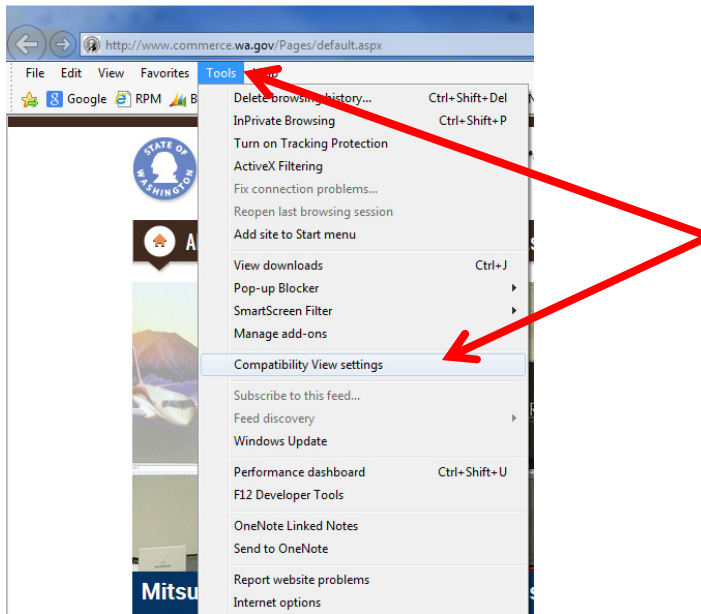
http://www.commerce.wa.gov/Pages/default.aspx

File Edit View Favorites Tools

Google RPM B

STATE OF WASHINGTON

Delete browsing history... Ctrl+Shift+Del
InPrivate Browsing Ctrl+Shift+P
Turn on Tracking Protection
ActiveX Filtering
Fix connection problems...
Reopen last browsing session
Add site to Start menu

View downloads Ctrl+J
Pop-up Blocker
SmartScreen Filter
Manage add-ons

Compatibility View settings

Subscribe to this feed...
Feed discovery
Windows Update

Performance dashboard Ctrl+Shift+U
F12 Developer Tools

OneNote Linked Notes
Send to OneNote

Report website problems
Internet options

Mitsu